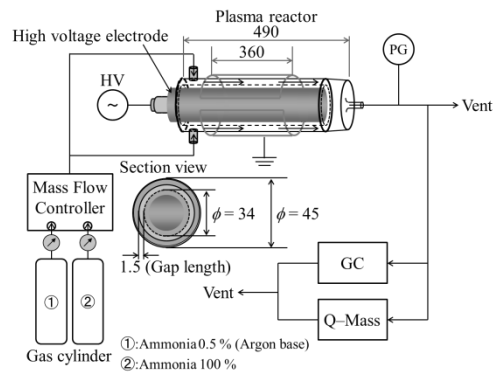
Plasma reactor

High voltage electrode

490

360

PG

HV

Vent

Section view

Mass Flow Controller

$\phi = 34$

$\phi = 45$

1.5 (Gap length)

GC

Vent

①

②

Q–Mass

Gas cylinder

①:Ammonia 0.5 % (Argon base)

②:Ammonia 100 %